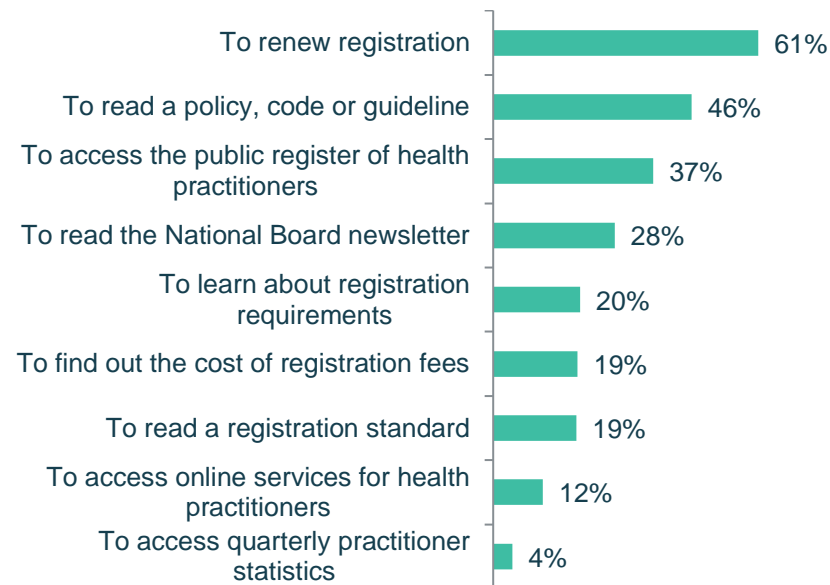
| | |
|---|---|
| To renew registration | 61% |
| To read a policy, code or guideline | 46% |
| To access the public register of health practitioners | 37% |
| To read the National Board newsletter | 28% |
| To learn about registration requirements | 20% |
| To find out the cost of registration fees | 19% |
| To read a registration standard | 19% |
| To access online services for health practitioners | 12% |
| To access quarterly practitioner statistics | 4% |